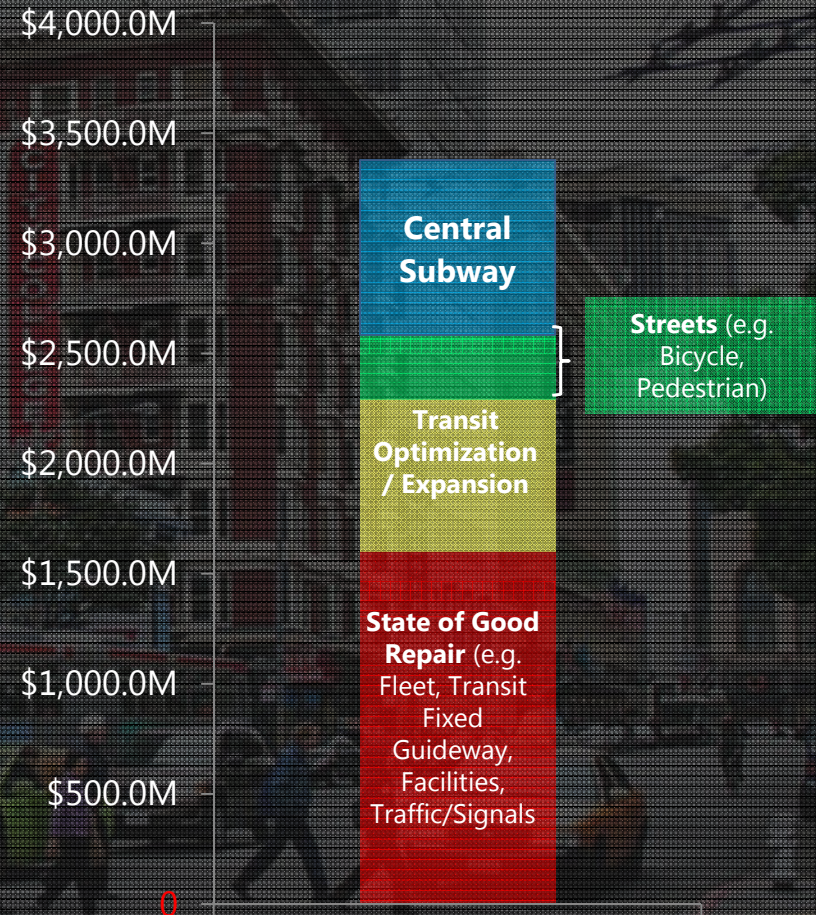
$4,000.0M
$3,500.0M
$3,000.0M
$2,500.0M
$2,000.0M
$1,500.0M
$1,000.0M
$500.0M
0

Central Subway

Streets (e.g. Bicycle, Pedestrian)

Transit Optimization / Expansion

State of Good Repair (e.g. Fleet, Transit Fixed Guideway, Facilities, Traffic/Signals